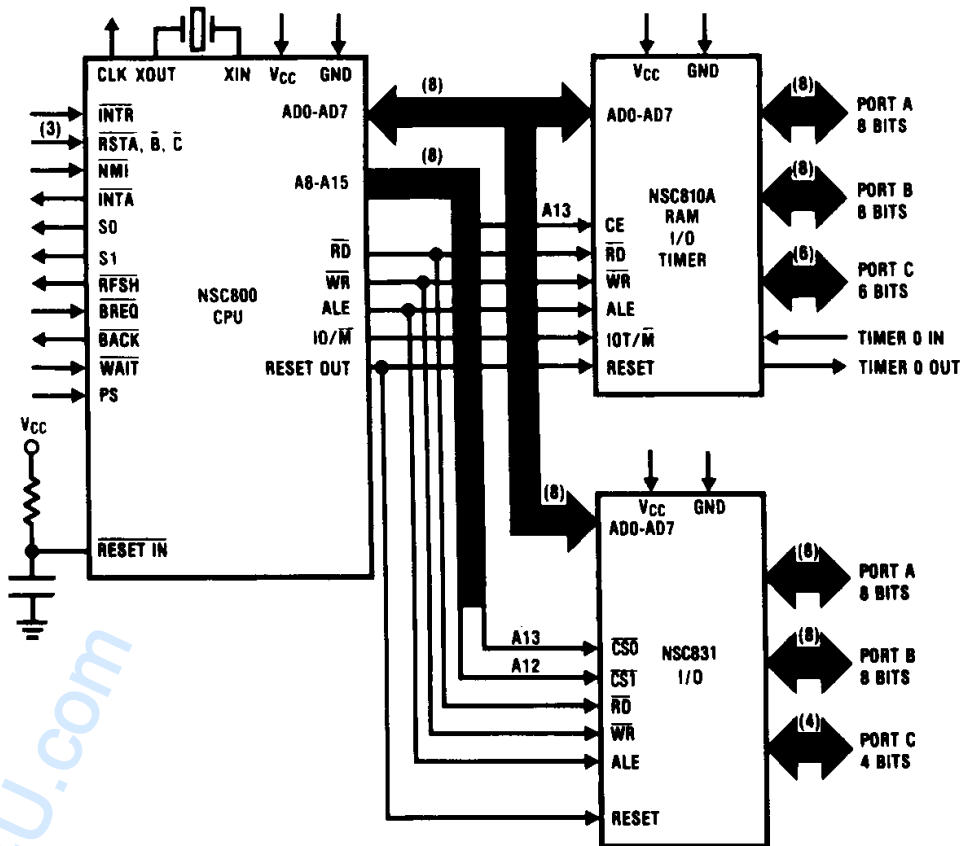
CLK XOUT XIN $V_{CC}$ GND

$\overline{INTR}$

(3) $\overline{RSTA}$, $\overline{B}$, $\overline{C}$

$\overline{NMI}$

$\overline{INTA}$

S0

S1

$\overline{RFSH}$

$\overline{BREQ}$

$\overline{BACK}$

$\overline{WAIT}$

PS

NSC800 CPU

AD0-AD7

A8-A15

$\overline{RD}$

$\overline{WR}$

ALE

IO/$\overline{M}$

RESET OUT

$V_{CC}$

$\overline{RESET\ IN}$

(8)

(8)

A13

$V_{CC}$ GND

AD0-AD7

CE

$\overline{RD}$

$\overline{WR}$

ALE

IOT/$\overline{M}$

RESET

NSC810A RAM I/O TIMER

(8) PORT A 8 BITS

(8) PORT B 8 BITS

(6) PORT C 6 BITS

TIMER 0 IN

TIMER 0 OUT

(8)

$V_{CC}$ GND

AD0-AD7

A13

A12

$\overline{CS0}$

$\overline{CS1}$

$\overline{RD}$

$\overline{WR}$

ALE

RESET

NSC831 I/O

(8) PORT A 8 BITS

(8) PORT B 8 BITS

(4) PORT C 4 BITS